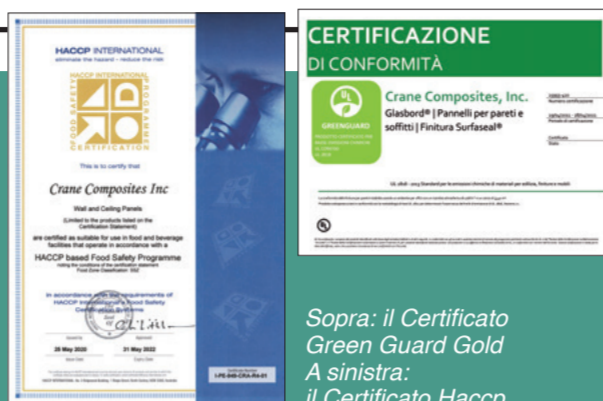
HACCP INTERNATIONAL
eliminate the hazard - reduce the risk

HACCP INTERNATIONAL
FOOD SAFETY
PROGRAMME
CERTIFICATION

This is to certify that

Crane Composites Inc

Wall and Ceiling Panels

(Limited to the products listed on the Certification Statement)

are certified as suitable for use in food and beverage facilities that operate in accordance with a

HACCP based Food Safety Programme

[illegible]

In accordance with the requirements of HACCP International Food Safety Certification Systems

28 May 2020

21 May 2022

I-PE-049-CRA-R4-01

CERTIFICAZIONE
DI CONFORMITÀ

GREENGUARD

Crane Composites, Inc.
Glasbord® | Pannelli per pareti e soffitti | Finitura Surfaseal®

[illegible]

Sopra: il Certificato Green Guard Gold
A sinistra:
il Certificato Haccp